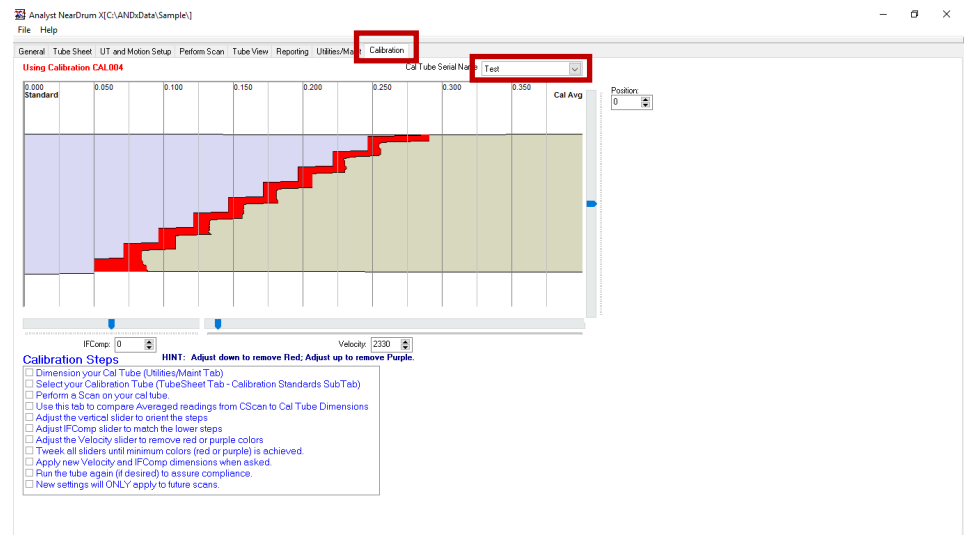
Analyst NearDrum X[C:\ANDxData\Sample\]

File Help

General | Tube Sheet | UT and Motion Setup | Perform Scan | Tube View | Reporting | Utilities/Maint | Calibration

Using Calibration CAL004

Cal Tube Serial Name Test

0.000 Standard | 0.050 | 0.100 | 0.150 | 0.200 | 0.250 | 0.300 | 0.350 | Cal Avg

Position: 0

IFComp: 0

Velocity: 2330

HINT: Adjust down to remove Red; Adjust up to remove Purple.

Calibration Steps

☐ Dimension your Cal Tube (Utilities/Maint Tab)
☐ Select your Calibration Tube (TubeSheet Tab - Calibration Standards SubTab)
☐ Perform a Scan on your cal tube.
☐ Use this tab to compare Averaged readings from CScan to Cal Tube Dimensions
☐ Adjust the vertical slider to orient the steps
☐ Adjust IFComp slider to match the lower steps
☐ Adjust the Velocity slider to remove red or purple colors
☐ Tweek all sliders until minimum colors (red or purple) is achieved.
☐ Apply new Velocity and IFComp dimensions when asked.
☐ Run the tube again (if desired) to assure compliance.
☐ New settings will ONLY apply to future scans.